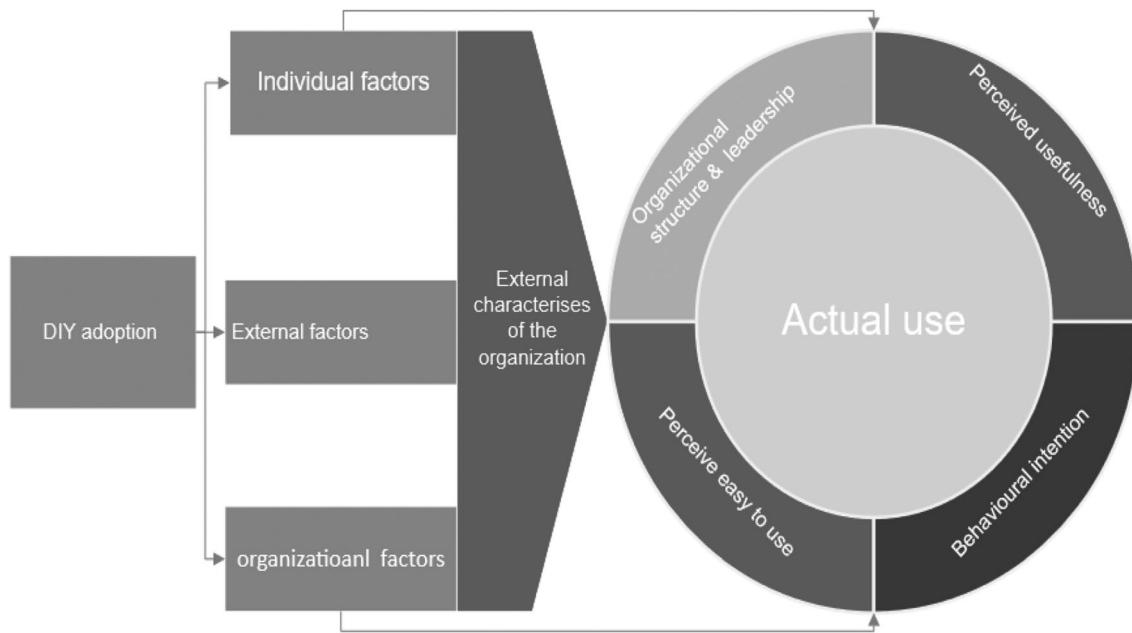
DIY adoption

Individual factors

External factors

organizatioanl factors

External characterises of the organization

Organizational structure & leadership

Perceived usefulness

Actual use

Perceive easy to use

Behavioural intention